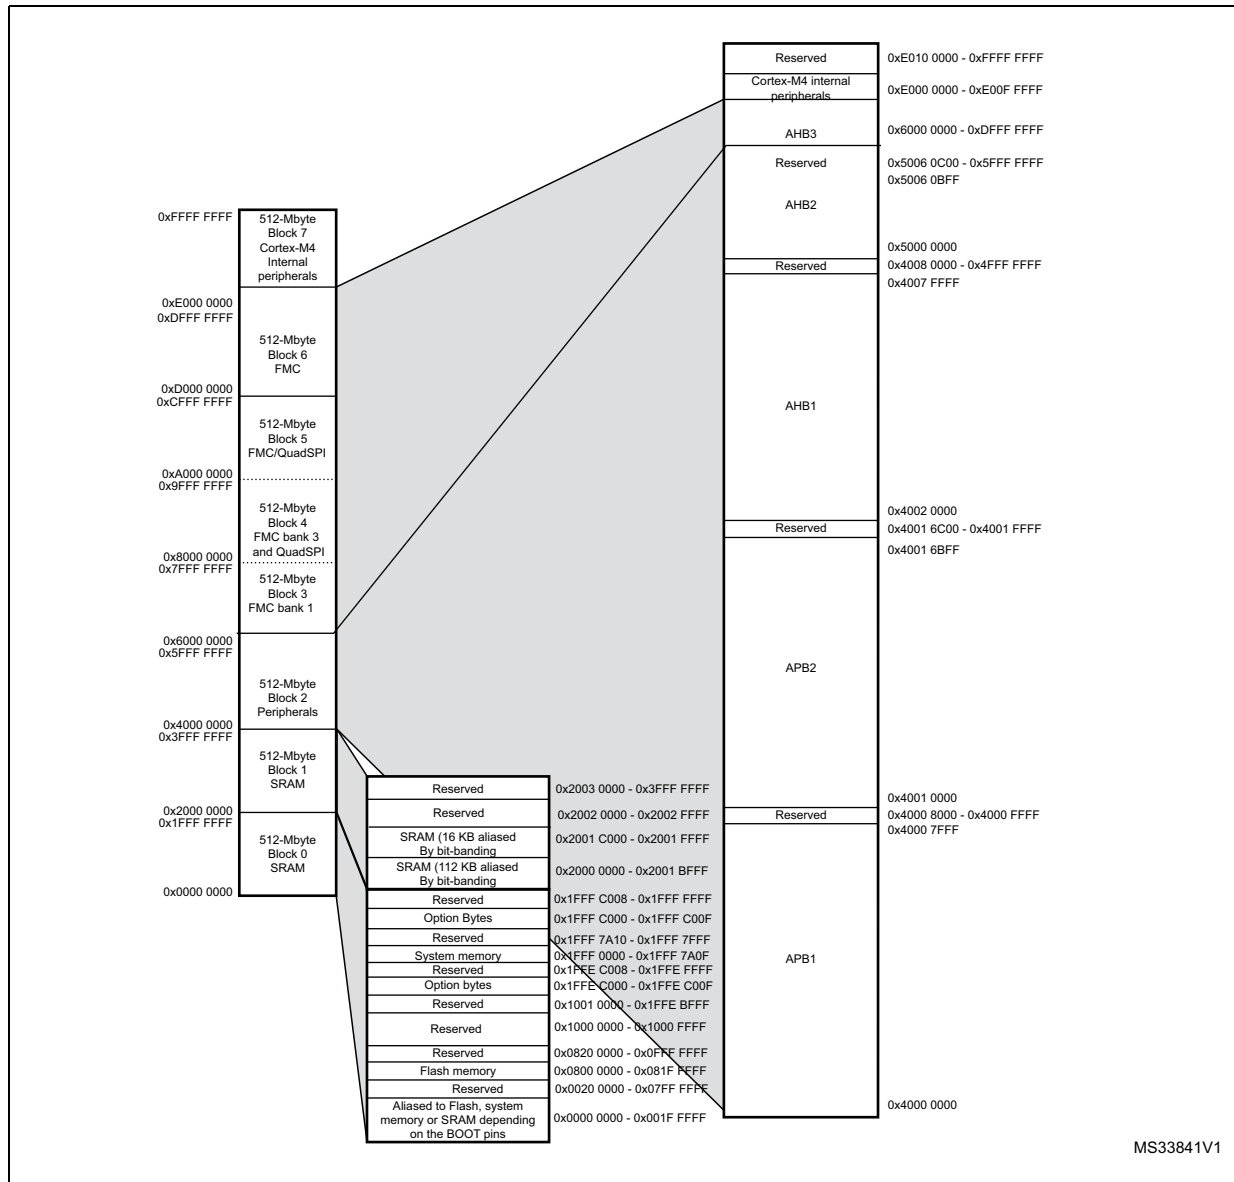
Reserved 0xE010 0000 - 0xFFFF FFFF
Cortex-M4 internal peripherals 0xE000 0000 - 0xE00F FFFF
AHB3 0x6000 0000 - 0xDFFF FFFF
Reserved 0x5006 0C00 - 0x5FFF FFFF
0x5006 0BFF
AHB2
0x5000 0000
Reserved 0x4008 0000 - 0x4FFF FFFF
0x4007 FFFF
AHB1
0x4002 0000
Reserved 0x4001 6C00 - 0x4001 FFFF
0x4001 6BFF
APB2
0x4001 0000
Reserved 0x4000 8000 - 0x4000 FFFF
0x4000 7FFF
APB1
0x4000 0000

0xFFFF FFFF
512-Mbyte Block 7 Cortex-M4 Internal peripherals
0xE000 0000
0xDFFF FFFF
512-Mbyte Block 6 FMC
0xD000 0000
0xCFFF FFFF
512-Mbyte Block 5 FMC/QuadSPI
0xA000 0000
0x9FFF FFFF
512-Mbyte Block 4 FMC bank 3 and QuadSPI
0x8000 0000
0x7FFF FFFF
512-Mbyte Block 3 FMC bank 1
0x6000 0000
0x5FFF FFFF
512-Mbyte Block 2 Peripherals
0x4000 0000
0x3FFF FFFF
512-Mbyte Block 1 SRAM
0x2000 0000
0x1FFF FFFF
512-Mbyte Block 0 SRAM
0x0000 0000

Reserved 0x2003 0000 - 0x3FFF FFFF
Reserved 0x2002 0000 - 0x2002 FFFF
SRAM (16 KB aliased By bit-banding 0x2001 C000 - 0x2001 FFFF
SRAM (112 KB aliased By bit-banding 0x2000 0000 - 0x2001 BFFF
Reserved 0x1FFF C008 - 0x1FFF FFFF
Option Bytes 0x1FFF C000 - 0x1FFF C00F
Reserved 0x1FFF 7A10 - 0x1FFF 7FFF
System memory 0x1FFF 0000 - 0x1FFF 7A0F
Reserved 0x1FFE C008 - 0x1FFE FFFF
Option bytes 0x1FFE C000 - 0x1FFE C00F
Reserved 0x1001 0000 - 0x1FFE BFFF
Reserved 0x1000 0000 - 0x1000 FFFF
Reserved 0x0820 0000 - 0x0FFF FFFF
Flash memory 0x0800 0000 - 0x081F FFFF
Reserved 0x0020 0000 - 0x07FF FFFF
Aliased to Flash, system memory or SRAM depending on the BOOT pins 0x0000 0000 - 0x001F FFFF

MS33841V1